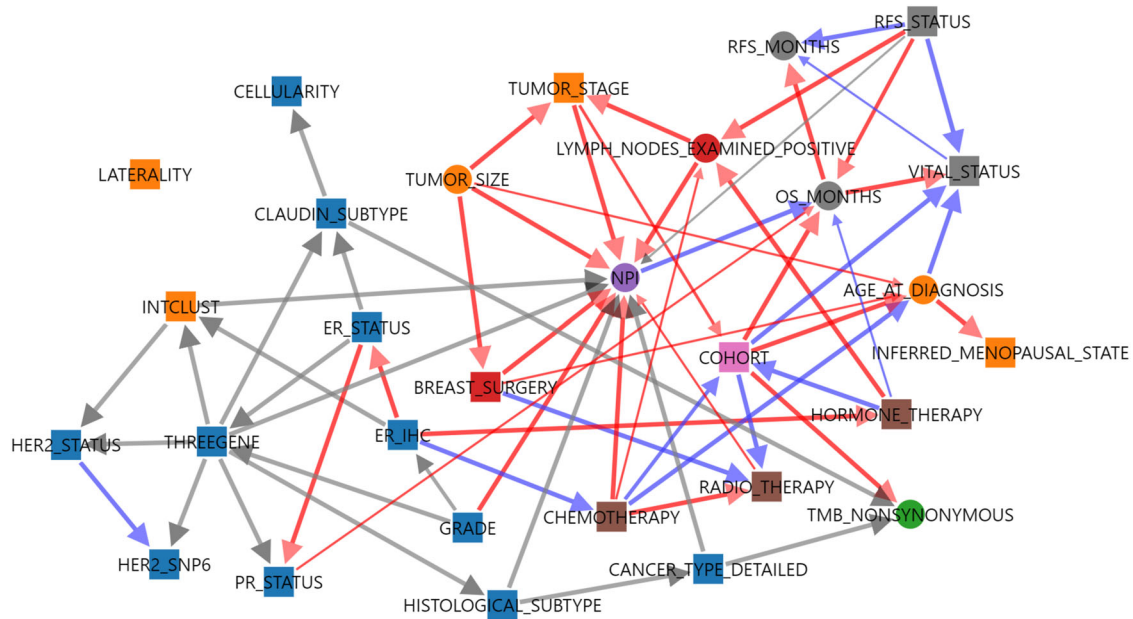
RFS_STATUS
RFS_MONTHS
CELLULARITY
TUMOR_STAGE
LYMPH_NODES_EXAMINED_POSITIVE
LATERALITY
TUMOR_SIZE
VITAL_STATUS
OS_MONTHS
CLAUDIN_SUBTYPE
NPI
AGE_AT_DIAGNOSIS
INTCLUST
ER_STATUS
COHORT
INFERRED_MENOPAUSAL_STATE
BREAST_SURGERY
HORMONE_THERAPY
HER2_STATUS
THREEGENE
ER_IHC
RADIO_THERAPY
GRADE
CHEMOTHERAPY
TMB_NONSYNONYMOUS
HER2_SNP6
PR_STATUS
CANCER_TYPE_DETAILED
HISTOLOGICAL_SUBTYPE